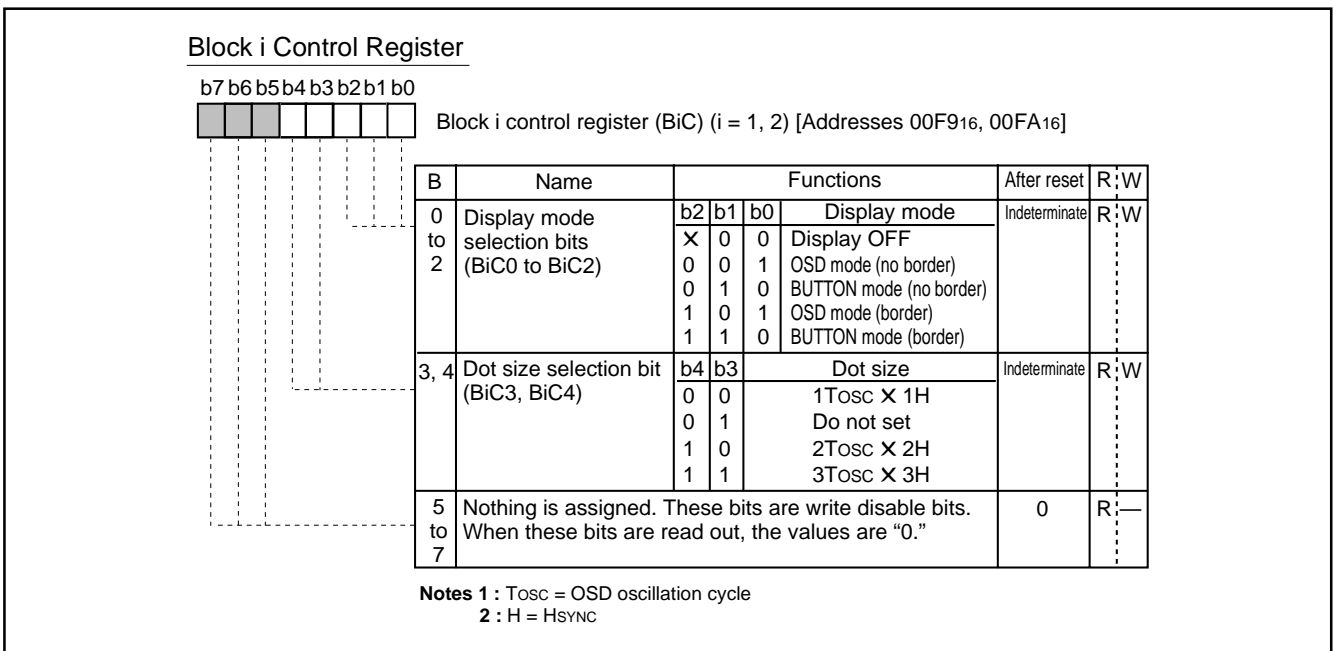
Block i Control Register

b7 b6 b5 b4 b3 b2 b1 b0

Block i control register (BiC) (i = 1, 2) [Addresses $00F9_{16}$, $00FA_{16}$]

| B | Name | Functions | After reset | R | W |
|---|---|---|---|---|---|
| 0 to 2 | Display mode selection bits (BiC0 to BiC2) | b2 b1 b0 Display mode<br>× 0 0 Display OFF<br>0 0 1 OSD mode (no border)<br>0 1 0 BUTTON mode (no border)<br>1 0 1 OSD mode (border)<br>1 1 0 BUTTON mode (border) | Indeterminate | R | W |
| 3, 4 | Dot size selection bit (BiC3, BiC4) | b4 b3 Dot size<br>0 0 1Tosc × 1H<br>0 1 Do not set<br>1 0 2Tosc × 2H<br>1 1 3Tosc × 3H | Indeterminate | R | W |
| 5 to 7 | Nothing is assigned. These bits are write disable bits. When these bits are read out, the values are "0." | | 0 | R | — |

Notes 1 : Tosc = OSD oscillation cycle
2 : H = Hsync